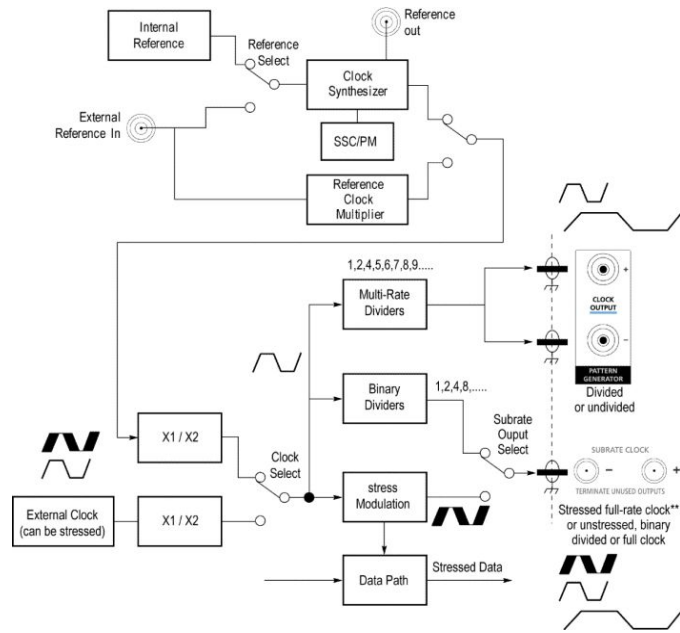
Internal Reference

Reference out

Reference Select

Clock Synthesizer

External Reference In

SSC/PM

Reference Clock Multiplier

1,2,4,5,6,7,8,9.....

Multi-Rate Dividers

+

CLOCK OUTPUT

-

PATTERN GENERATOR

Divided or undivided

Binary Dividers

1,2,4,8,.....

Subrate Ouput Select

X1 / X2

Clock Select

SUBRATE CLOCK

TERMINATE UNUSED OUTPUTS

stress Modulation

External Clock (can be stressed)

X1 / X2

Stressed full-rate clock** or unstressed, binary divided or full clock

Data Path

Stressed Data